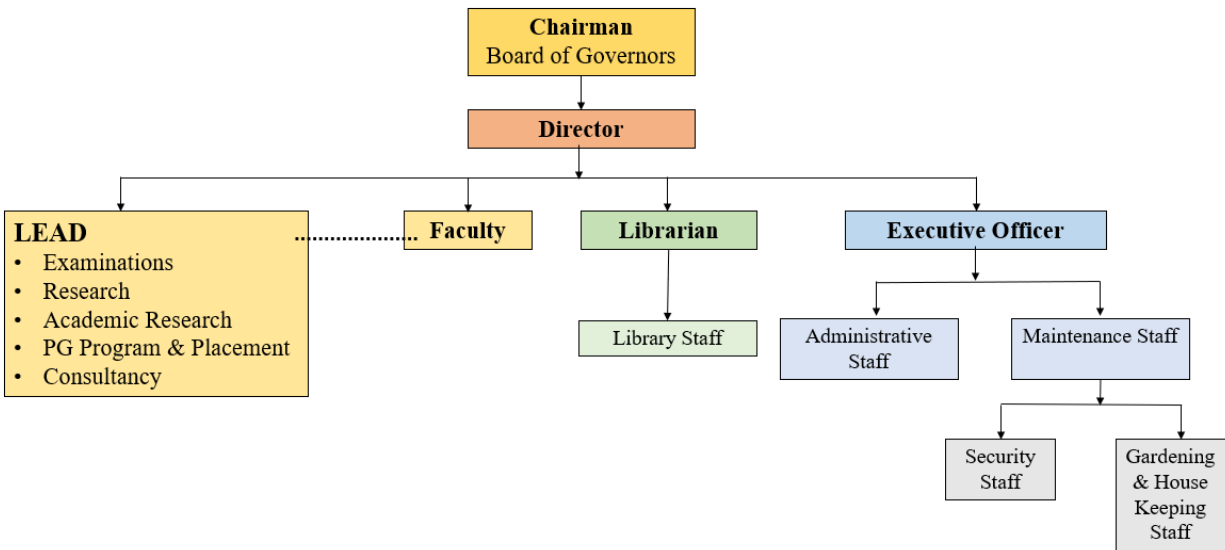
Chairman
Board of Governors

Director

LEAD
• Examinations
• Research
• Academic Research
• PG Program & Placement
• Consultancy

Faculty

Librarian

Library Staff

Executive Officer

Administrative Staff

Maintenance Staff

Security Staff

Gardening & House Keeping Staff